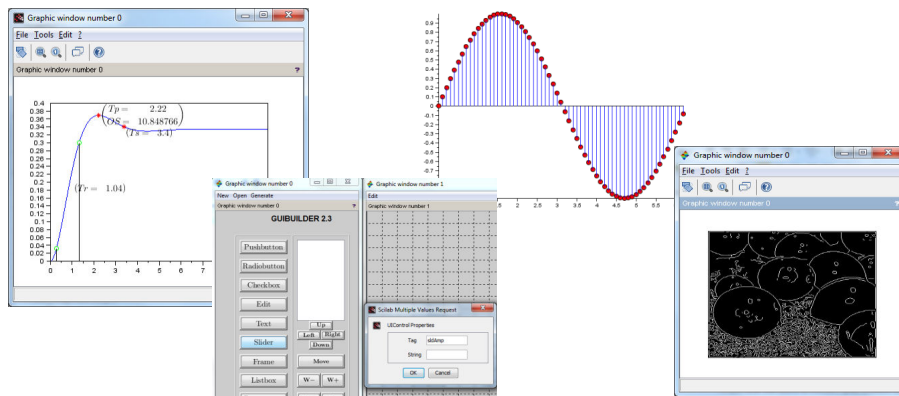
Graphic window number 0
File Tools Edit ?
Graphic window number 0
0.4
0.38
0.36
0.34
0.32
0.3
0.28
0.26
0.24
0.22
0.2
0.18
0.16
0.14
0.12
0.1
0.08
0.06
0.04
0.02
0
0 1 2 3 4 5 6 7
$Tp = 2.22$
$OS = 10.848766$
$Ts = 3.4$
$Tr = 1.04$

0.9
0.8
0.7
0.6
0.5
0.4
0.3
0.2
0.1
0
-0.1
-0.2
-0.3
-0.4
-0.5
-0.6
-0.7
-0.8
-0.9
.5 2 2.5 3 3.5 4 4.5 5 5.5

Graphic window number 0
New Open Generate
Graphic window number 0
GUIBUILDER 2.3
Pushbutton
Radiobutton
Checkbox
Edit
Text
Slider
Frame
Listbox
Up
Left Right
Down
Move
W- W+

Graphic window number 1
Edit
Graphic window number 1

Scilab Multiple Values Request
UIControl Properties
Tag sldAmp
String
OK Cancel

Graphic window number 0
File Tools Edit ?
Graphic window number 0